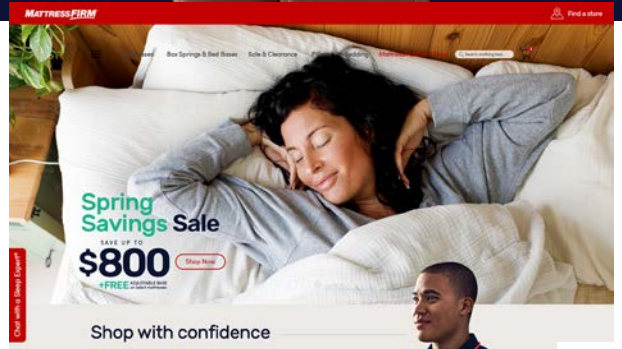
MATTRESSFIRM

Find a store

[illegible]sses Box Springs & Bed Bases Sale & Clearance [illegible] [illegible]dding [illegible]

Search mattresses

Spring Savings Sale

SAVE UP TO

$800

+FREE ADJUSTABLE BASE on select mattresses

Shop Now

Chat with a Sleep Expert

Shop with confidence